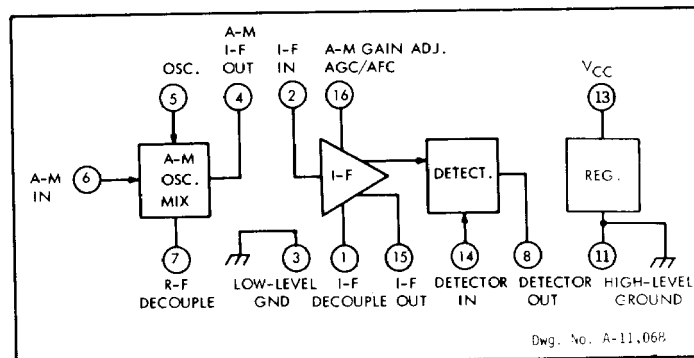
OSC.
5
A-M
I-F
OUT
4
I-F
IN
2
A-M GAIN ADJ.
AGC/AFC
16
$V_{CC}$
13
A-M
IN
6
A-M
OSC.
MIX
I-F
DETECT.
REG.
7
R-F
DECOUPLE
3
LOW-LEVEL
GND
1
I-F
DECOUPLE
15
I-F
OUT
14
DETECTOR
IN
8
DETECTOR
OUT
11
HIGH-LEVEL
GROUND

Dwg. No. A-11,068